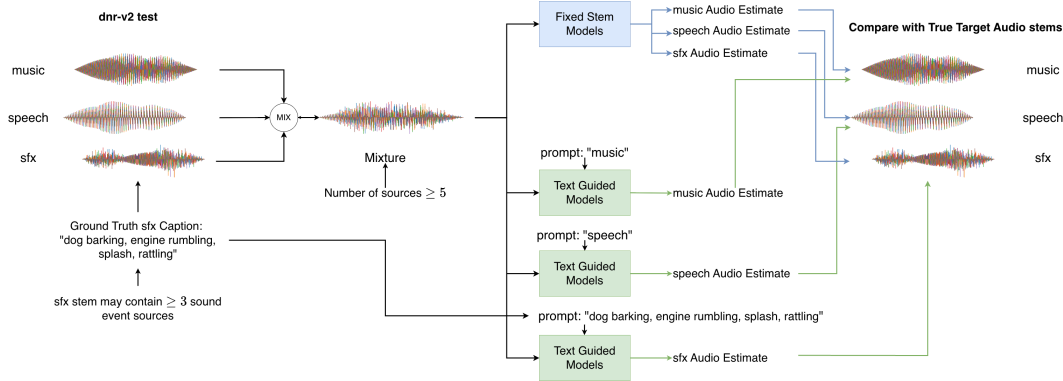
dnr-v2 test

music

speech

sfx

MIX

Mixture

Number of sources $\geq 5$

Ground Truth sfx Caption: "dog barking, engine rumbling, splash, rattling"

sfx stem may contain $\geq 3$ sound event sources

Fixed Stem Models

music Audio Estimate

speech Audio Estimate

sfx Audio Estimate

prompt: "music"

Text Guided Models

music Audio Estimate

prompt: "speech"

Text Guided Models

speech Audio Estimate

prompt: "dog barking, engine rumbling, splash, rattling"

Text Guided Models

sfx Audio Estimate

Compare with True Target Audio stems

music

speech

sfx